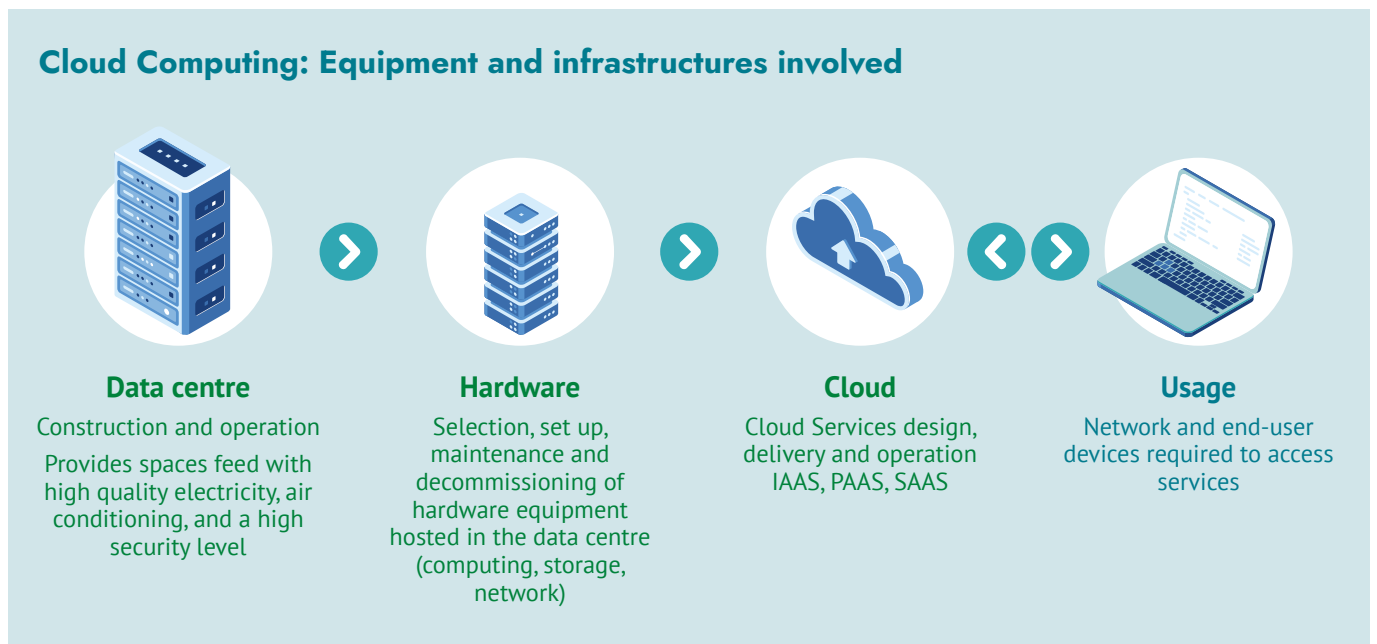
Cloud Computing: Equipment and infrastructures involved

Data centre

Construction and operation

Provides spaces feed with high quality electricity, air conditioning, and a high security level

Hardware

Selection, set up, maintenance and decommissioning of hardware equipment hosted in the data centre (computing, storage, network)

Cloud

Cloud Services design, delivery and operation IAAS, PAAS, SAAS

Usage

Network and end-user devices required to access services